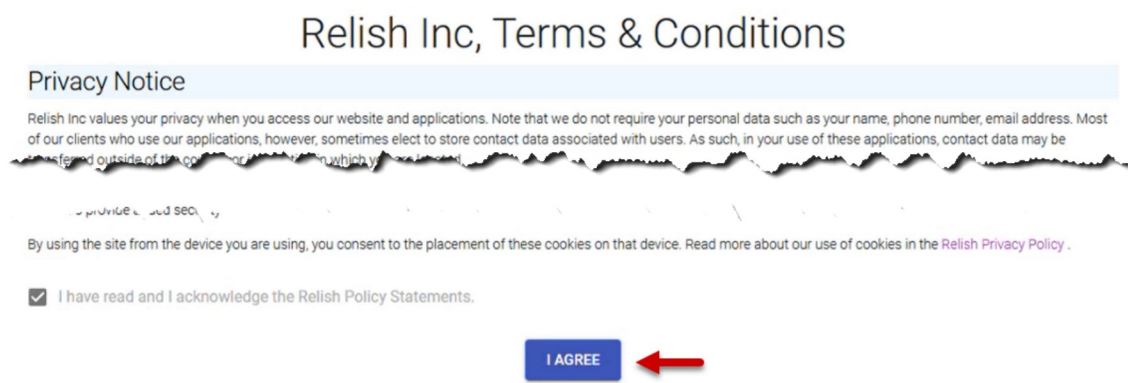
Relish Inc, Terms & Conditions

Privacy Notice

Relish Inc values your privacy when you access our website and applications. Note that we do not require your personal data such as your name, phone number, email address. Most of our clients who use our applications, however, sometimes elect to store contact data associated with users. As such, in your use of these applications, contact data may be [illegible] outside of the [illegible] which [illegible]

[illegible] provide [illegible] sec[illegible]

By using the site from the device you are using, you consent to the placement of these cookies on that device. Read more about our use of cookies in the Relish Privacy Policy .

I have read and I acknowledge the Relish Policy Statements.

I AGREE